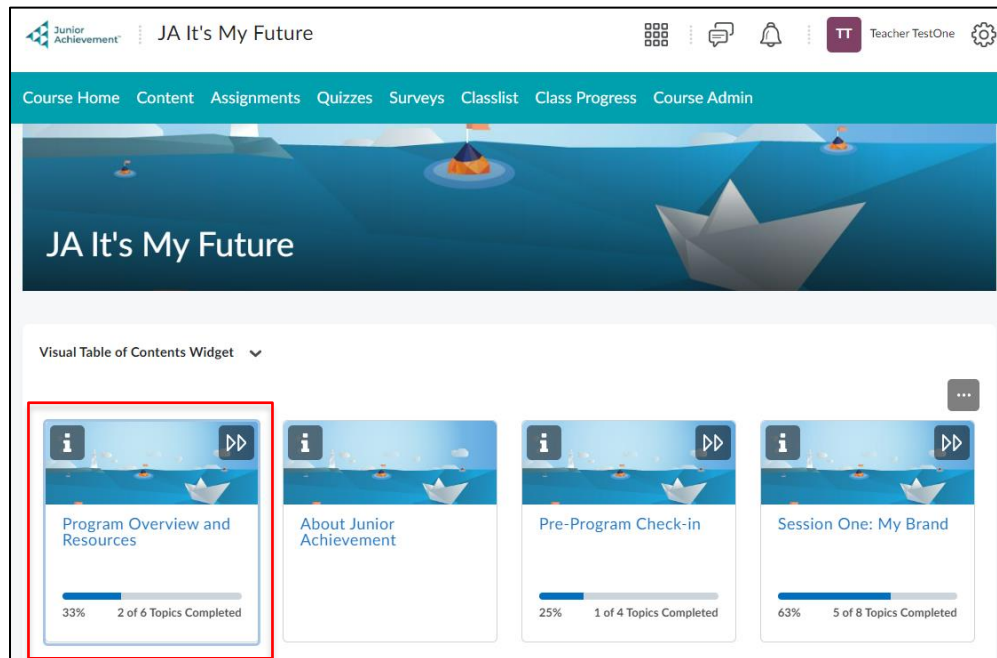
Junior Achievement

JA It's My Future

TT Teacher TestOne

Course Home Content Assignments Quizzes Surveys Classlist Class Progress Course Admin

JA It's My Future

Visual Table of Contents Widget

...

Program Overview and Resources

33% 2 of 6 Topics Completed

About Junior Achievement

Pre-Program Check-in

25% 1 of 4 Topics Completed

Session One: My Brand

63% 5 of 8 Topics Completed